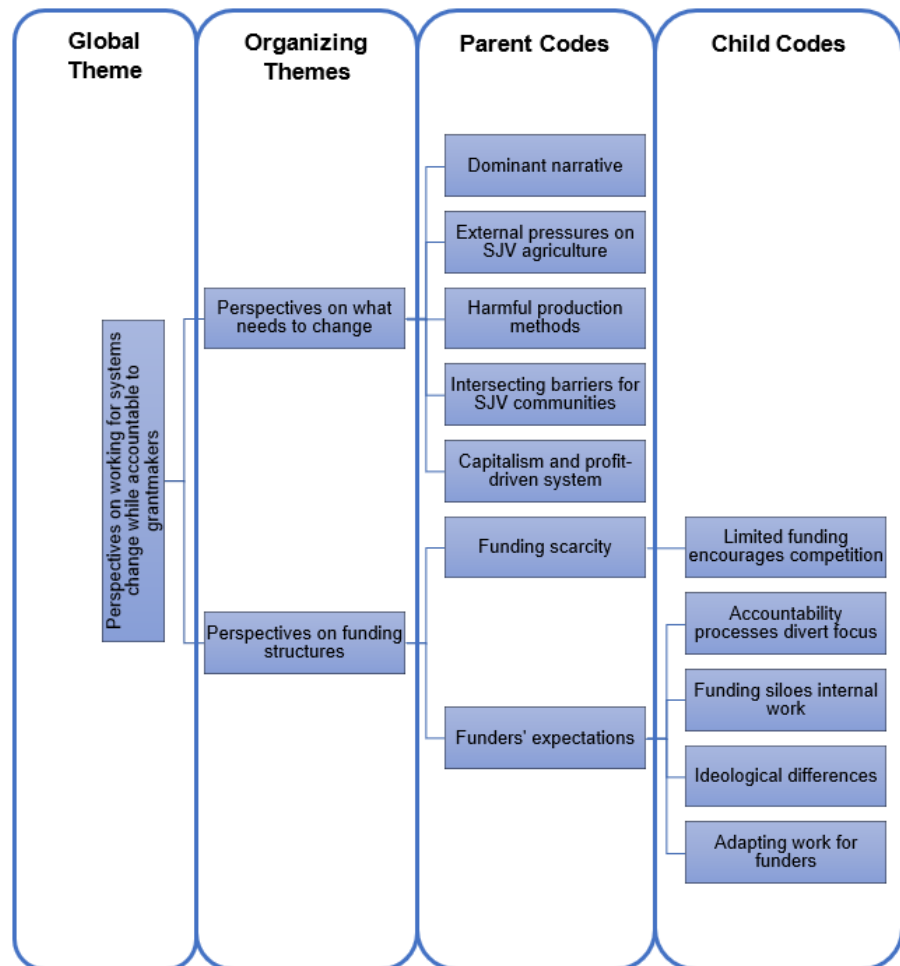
Global Theme

Organizing Themes

Parent Codes

Child Codes

Perspectives on working for systems change while accountable to grantmakers

Perspectives on what needs to change

Perspectives on funding structures

Dominant narrative

External pressures on SJV agriculture

Harmful production methods

Intersecting barriers for SJV communities

Capitalism and profit-driven system

Funding scarcity

Funders' expectations

Limited funding encourages competition

Accountability processes divert focus

Funding siloes internal work

Ideological differences

Adapting work for funders